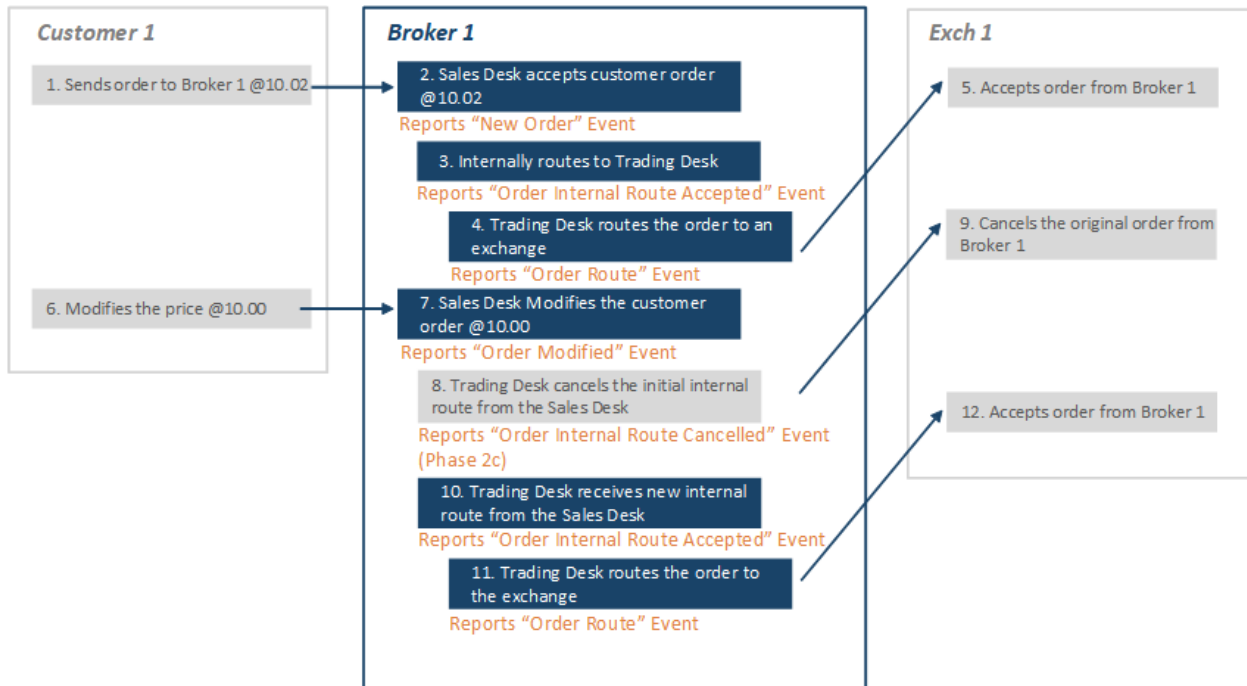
Customer 1

1. Sends order to Broker 1 @10.02

6. Modifies the price @10.00

Broker 1

2. Sales Desk accepts customer order @10.02

Reports "New Order" Event

3. Internally routes to Trading Desk

Reports "Order Internal Route Accepted" Event

4. Trading Desk routes the order to an exchange

Reports "Order Route" Event

7. Sales Desk Modifies the customer order @10.00

Reports "Order Modified" Event

8. Trading Desk cancels the initial internal route from the Sales Desk

Reports "Order Internal Route Cancelled" Event (Phase 2c)

10. Trading Desk receives new internal route from the Sales Desk

Reports "Order Internal Route Accepted" Event

11. Trading Desk routes the order to the exchange

Reports "Order Route" Event

Exch 1

5. Accepts order from Broker 1

9. Cancels the original order from Broker 1

12. Accepts order from Broker 1